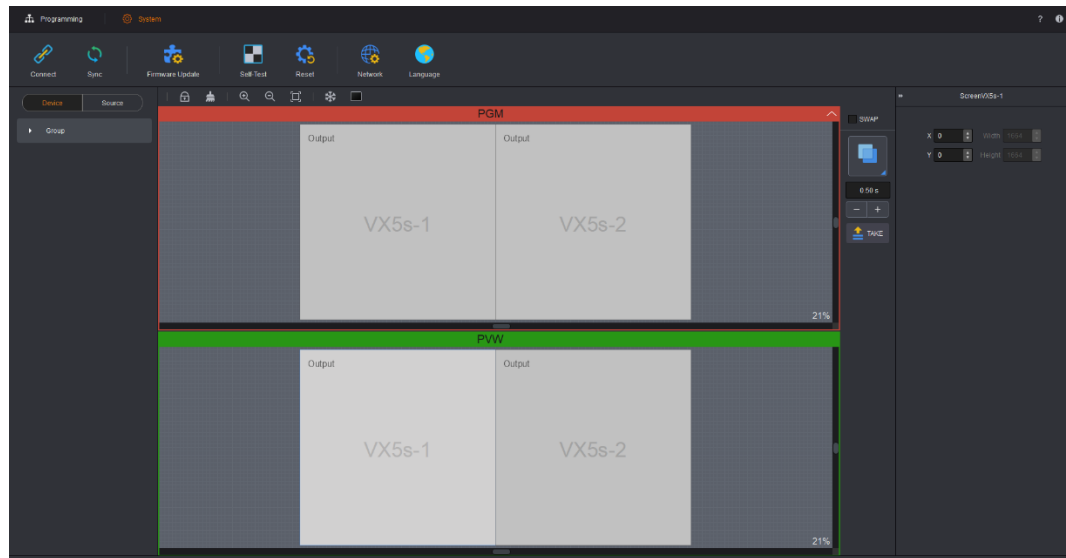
Programming System ? 

Connect Sync Firmware Update Self-Test Reset Network Language

Device Source

Group

PGM

Output Output

VX5s-1 VX5s-2

21%

PVW

Output Output

VX5s-1 VX5s-2

21%

SWAP

0.50 s

- +

TAKE

ScreenVX5s-1

X 0 Width 1664

Y 0 Height 1664